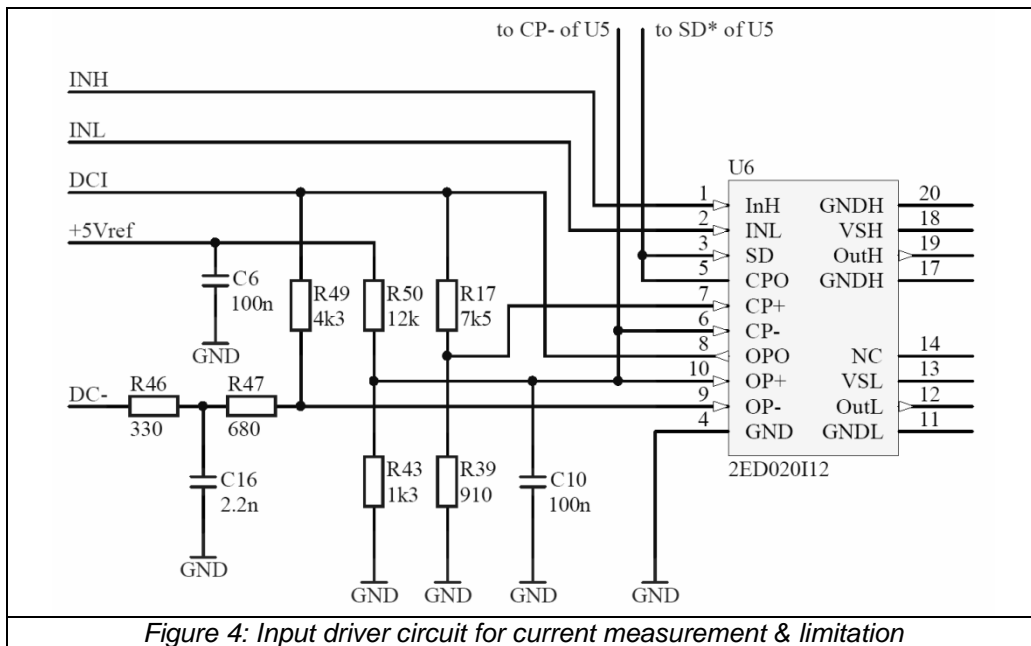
to CP- of U5
to SD* of U5

INH
INL
DCI
+5Vref
DC-

C6
100n
GND

R49
4k3
R50
12k
R17
7k5

R46
330
R47
680

C16
2.2n
GND

R43
1k3
R39
910
C10
100n

GND GND GND GND

U6

| Pin | Name | Name | Pin |
|---|---|---|---|
| 1 | InH | GNDH | 20 |
| 2 | INL | VSH | 18 |
| 3 | SD | OutH | 19 |
| 5 | CPO | GNDH | 17 |
| 7 | CP+ | | |
| 6 | CP- | | |
| 8 | OPO | NC | 14 |
| 10 | OP+ | VSL | 13 |
| 9 | OP- | OutL | 12 |
| 4 | GND | GNDL | 11 |

2ED020I12

GND

Figure 4: Input driver circuit for current measurement & limitation